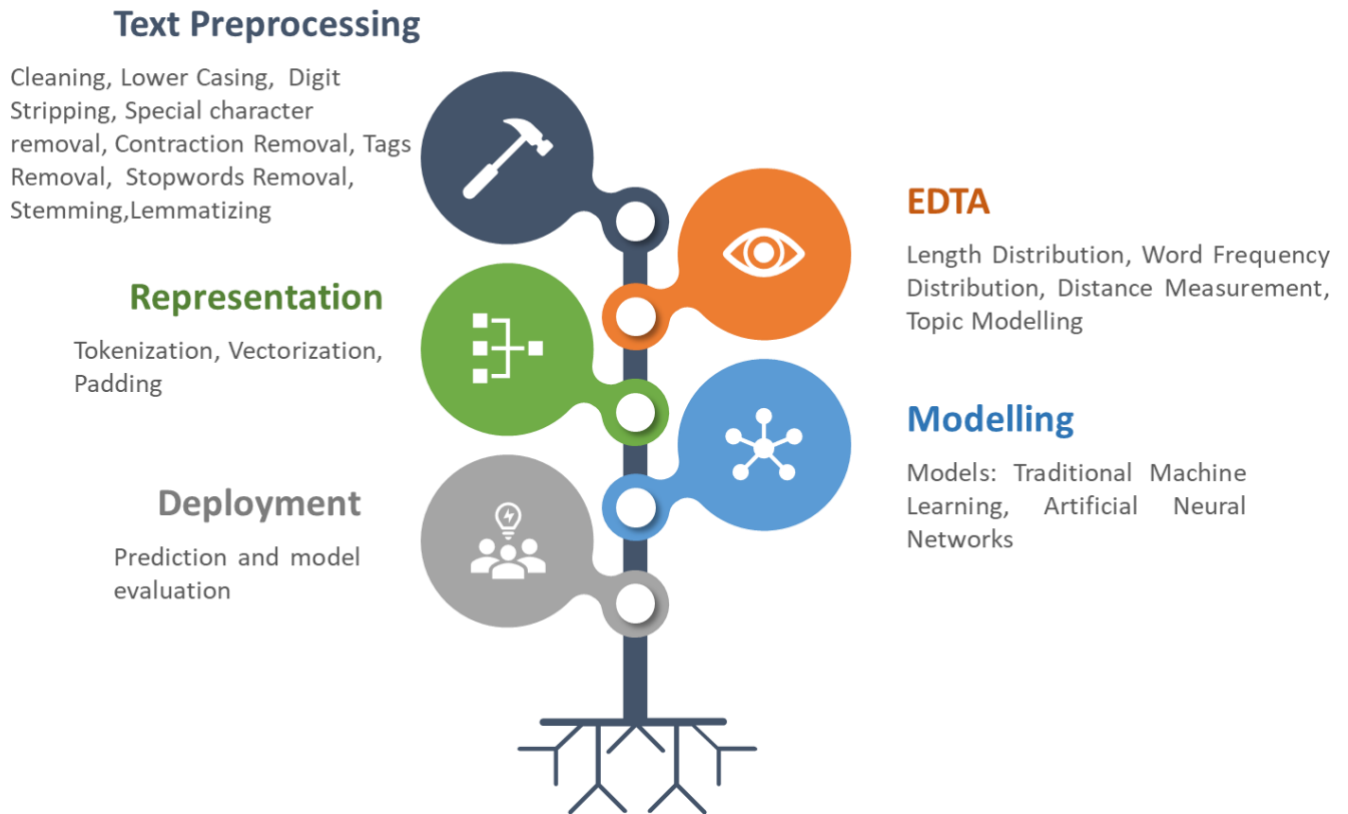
Text Preprocessing

Cleaning, Lower Casing, Digit Stripping, Special character removal, Contraction Removal, Tags Removal, Stopwords Removal, Stemming,Lemmatizing

EDTA

Length Distribution, Word Frequency Distribution, Distance Measurement, Topic Modelling

Representation

Tokenization, Vectorization, Padding

Modelling

Models: Traditional Machine Learning, Artificial Neural Networks

Deployment

Prediction and model evaluation